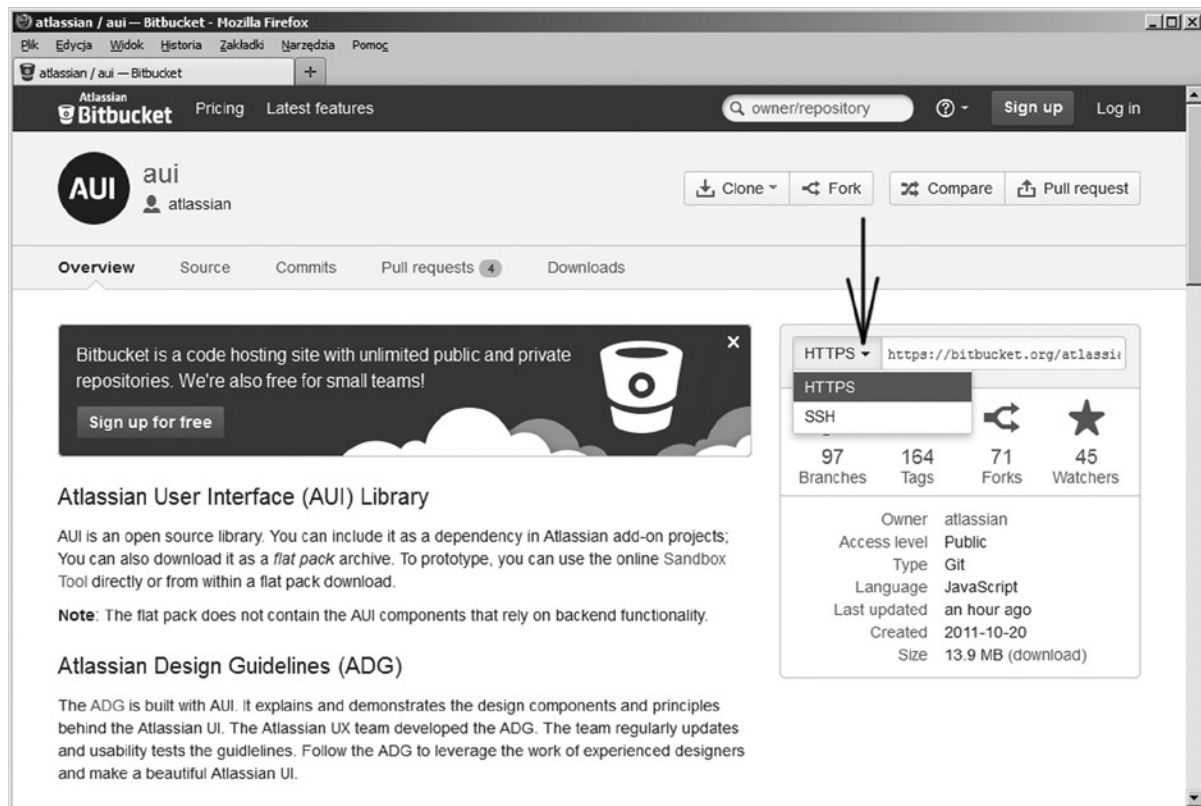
atlassian / aui — Bitbucket - Mozilla Firefox

Plik Edycja Widok Historia Zakładki Narzędzia Pomoc

atlassian / aui — Bitbucket +

Atlassian Bitbucket Pricing Latest features

owner/repository

Sign up Log in

AUI aui

atlassian

Clone Fork Compare Pull request

Overview Source Commits Pull requests 4 Downloads

Bitbucket is a code hosting site with unlimited public and private repositories. We're also free for small teams!

Sign up for free

HTTPS https://bitbucket.org/atlassi

HTTPS

SSH

97 Branches 164 Tags 71 Forks 45 Watchers

| | |
|---|---|
| Owner | atlassian |
| Access level | Public |
| Type | Git |
| Language | JavaScript |
| Last updated | an hour ago |
| Created | 2011-10-20 |
| Size | 13.9 MB (download) |

Atlassian User Interface (AUI) Library

AUI is an open source library. You can include it as a dependency in Atlassian add-on projects; You can also download it as a flat pack archive. To prototype, you can use the online Sandbox Tool directly or from within a flat pack download.

Note: The flat pack does not contain the AUI components that rely on backend functionality.

Atlassian Design Guidelines (ADG)

The ADG is built with AUI. It explains and demonstrates the design components and principles behind the Atlassian UI. The Atlassian UX team developed the ADG. The team regularly updates and usability tests the guidelines. Follow the ADG to leverage the work of experienced designers and make a beautiful Atlassian UI.